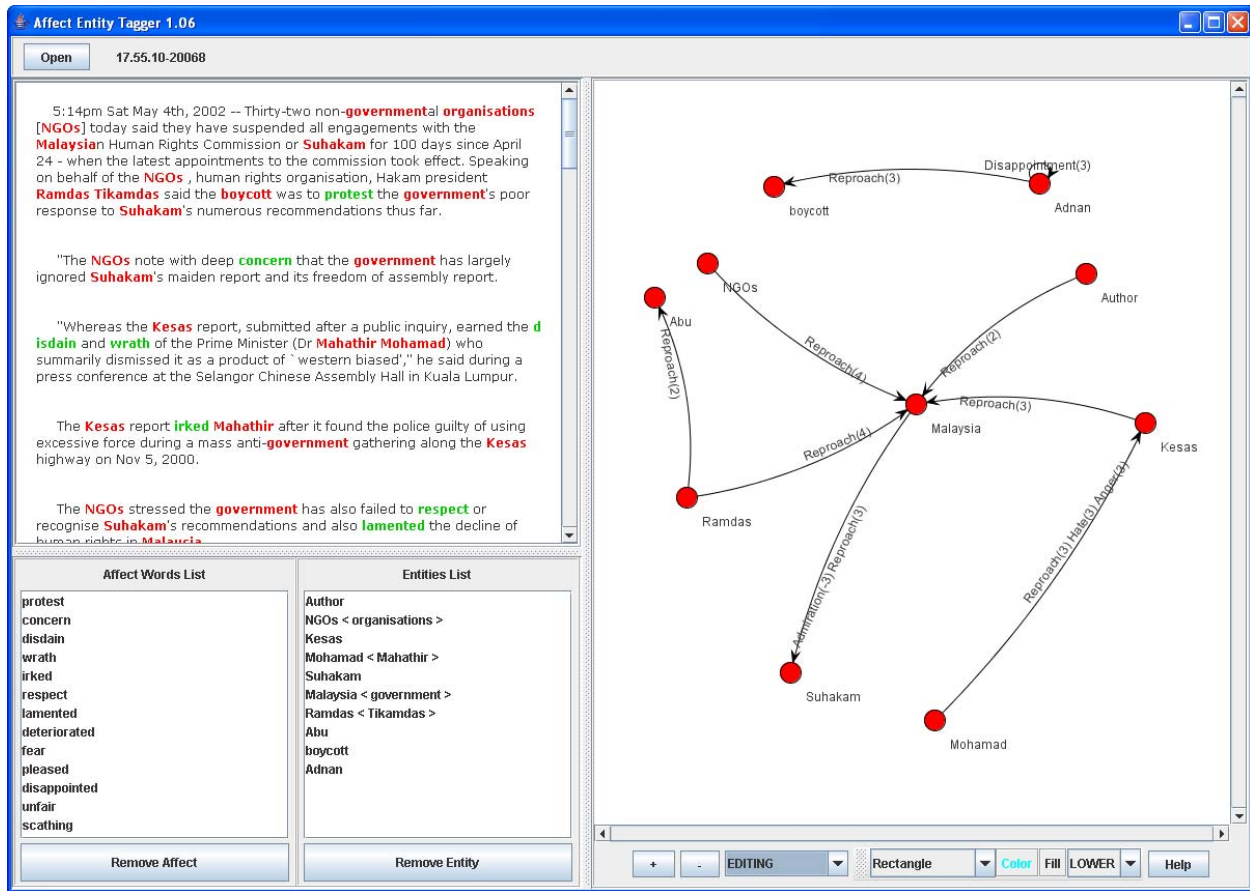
Affect Entity Tagger 1.06

Open 17.55.10-20068

5:14pm Sat May 4th, 2002 -- Thirty-two non-governmental organisations [NGOs] today said they have suspended all engagements with the Malaysian Human Rights Commission or Suhakam for 100 days since April 24 - when the latest appointments to the commission took effect. Speaking on behalf of the NGOs , human rights organisation, Hakam president Ramdas Tikamdas said the boycott was to protest the government's poor response to Suhakam's numerous recommendations thus far.

"The NGOs note with deep concern that the government has largely ignored Suhakam's maiden report and its freedom of assembly report.

"Whereas the Kesas report, submitted after a public inquiry, earned the disdain and wrath of the Prime Minister (Dr Mahathir Mohamad) who summarily dismissed it as a product of `western biased'," he said during a press conference at the Selangor Chinese Assembly Hall in Kuala Lumpur.

The Kesas report irked Mahathir after it found the police guilty of using excessive force during a mass anti-government gathering along the Kesas highway on Nov 5, 2000.

The NGOs stressed the government has also failed to respect or recognise Suhakam's recommendations and also lamented the decline of human rights in Malaysia

Affect Words List
protest
concern
disdain
wrath
irked
respect
lamented
deteriorated
fear
pleased
disappointed
unfair
scathing

Entities List
Author
NGOs < organisations >
Kesas
Mohamad < Mahathir >
Suhakam
Malaysia < government >
Ramdas < Tikamdas >
Abu
boycott
Adnan

Remove Affect
Remove Entity

Disappointment(3)
Reproach(3)
boycott
Adnan
NGOs
Author
Abu
Reproach(2)
Reproach(4)
Reproach(2)
Reproach(3)
Malaysia
Kesas
Reproach(4)
Ramdas
Admiration(-3) Reproach(3)
Reproach(3) Hate(3) Anger(3)
Suhakam
Mohamad

+ - EDITING Rectangle Color Fill LOWER Help